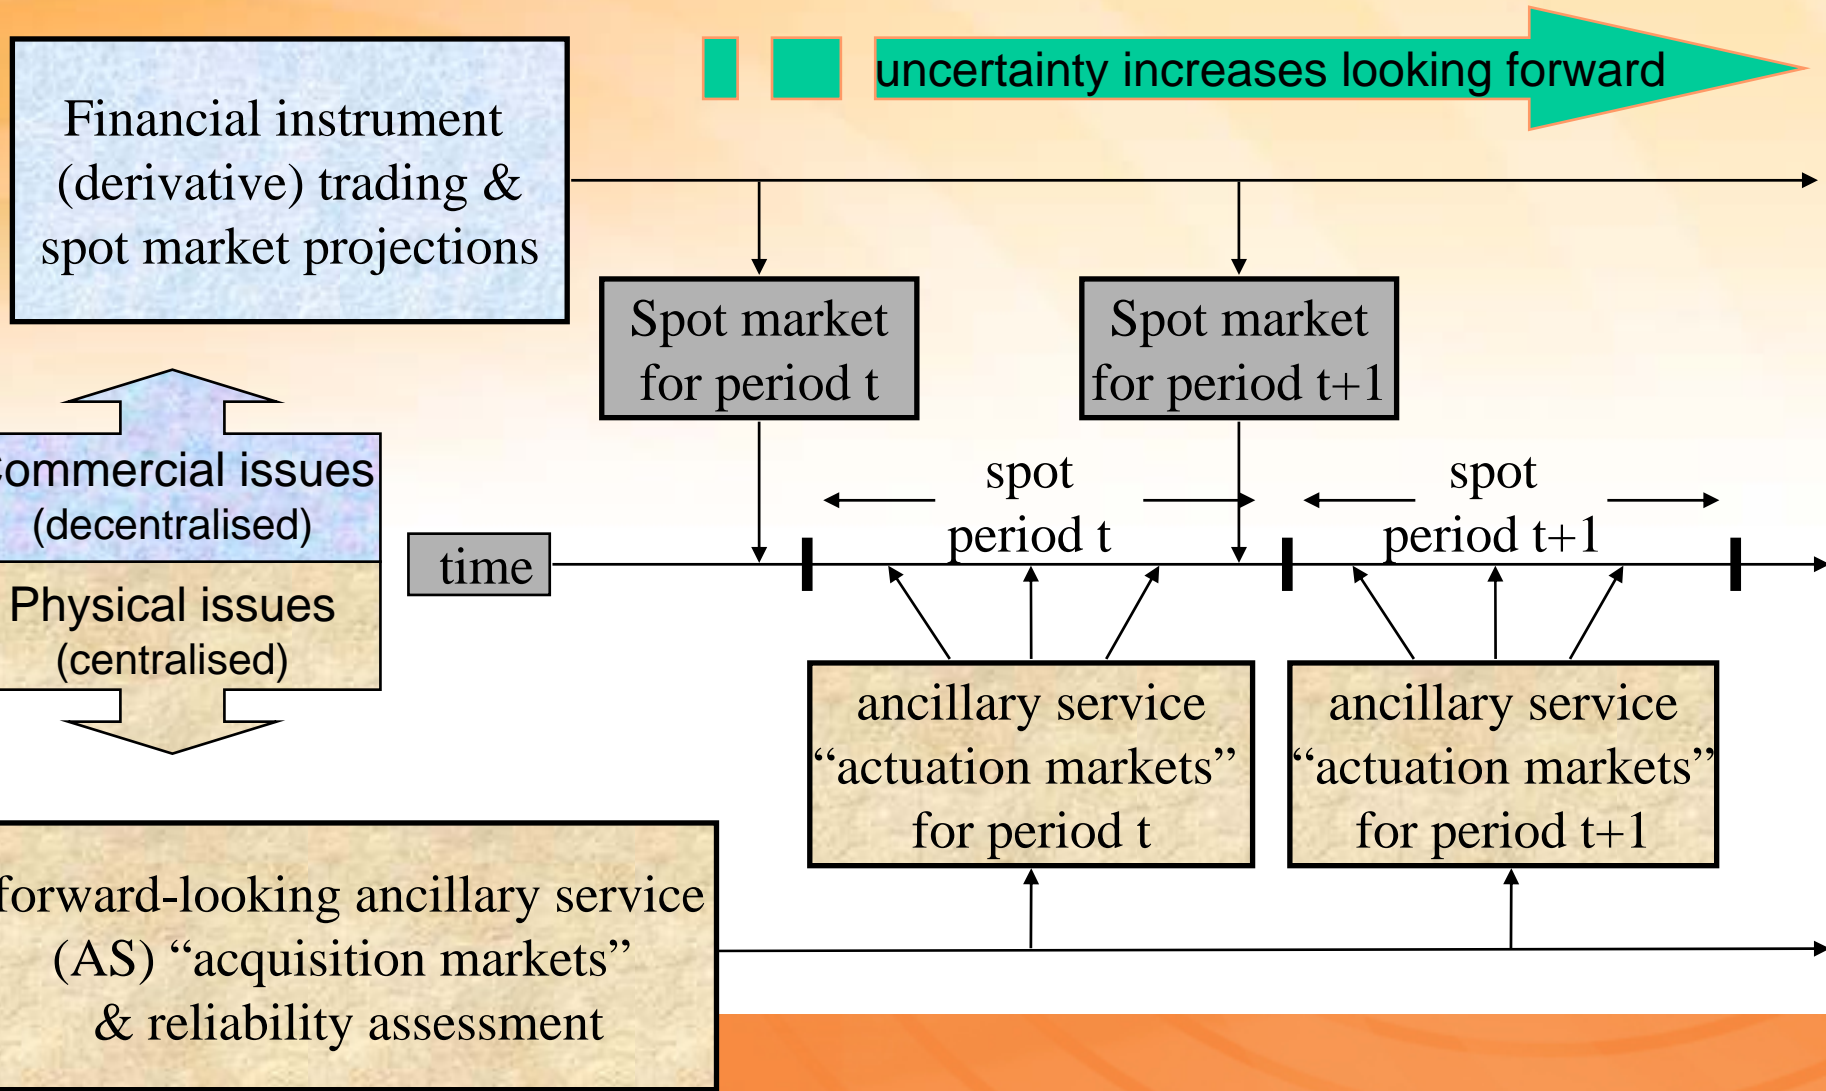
uncertainty increases looking forward

Financial instrument (derivative) trading & spot market projections

Spot market for period t

Spot market for period t+1

ommercial issues (decentralised)

Physical issues (centralised)

time

spot period t

spot period t+1

ancillary service “actuation markets” for period t

ancillary service “actuation markets” for period t+1

forward-looking ancillary service (AS) “acquisition markets” & reliability assessment